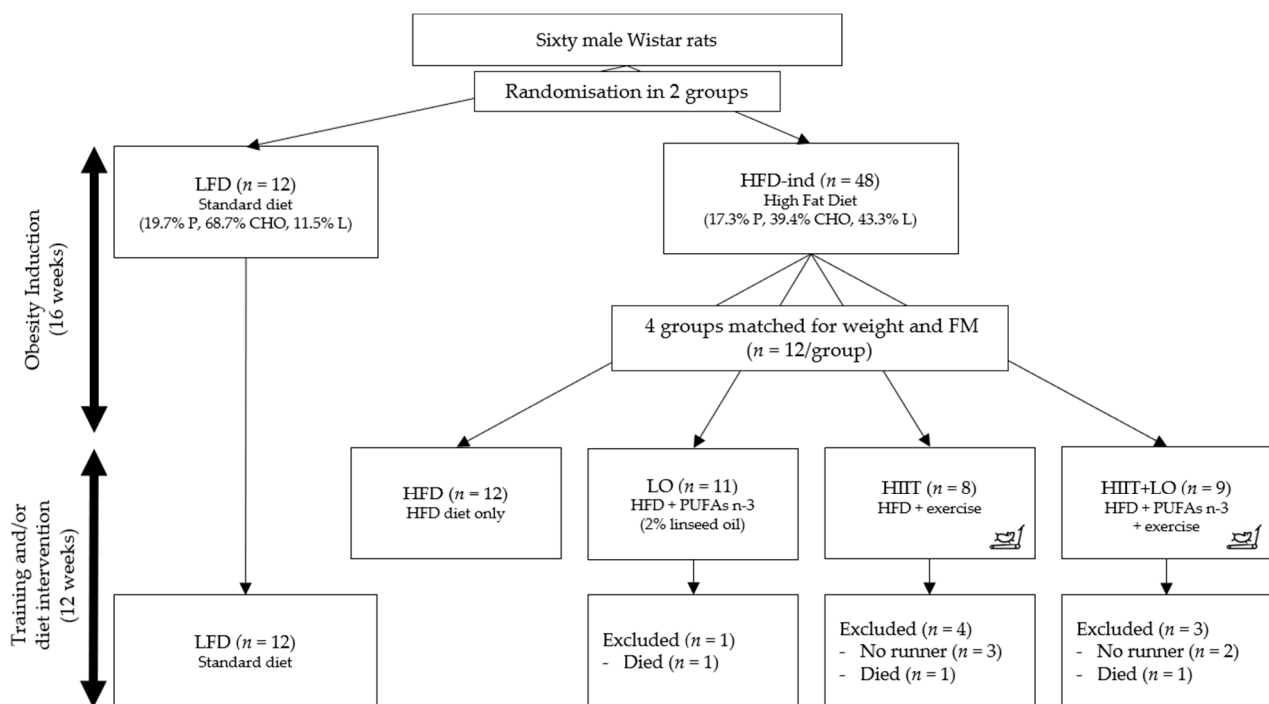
Sixty male Wistar rats

Randomisation in 2 groups

Obesity Induction (16 weeks)

LFD ($n$ = 12)
Standard diet
(19.7% P, 68.7% CHO, 11.5% L)

HFD-ind ($n$ = 48)
High Fat Diet
(17.3% P, 39.4% CHO, 43.3% L)

4 groups matched for weight and FM
($n$ = 12/group)

Training and/or diet intervention (12 weeks)

HFD ($n$ = 12)
HFD diet only

LO ($n$ = 11)
HFD + PUFAs n-3
(2% linseed oil)

HIIT ($n$ = 8)
HFD + exercise

HIIT+LO ($n$ = 9)
HFD + PUFAs n-3
+ exercise

LFD ($n$ = 12)
Standard diet

Excluded ($n$ = 1)
- Died ($n$ = 1)

Excluded ($n$ = 4)
- No runner ($n$ = 3)
- Died ($n$ = 1)

Excluded ($n$ = 3)
- No runner ($n$ = 2)
- Died ($n$ = 1)